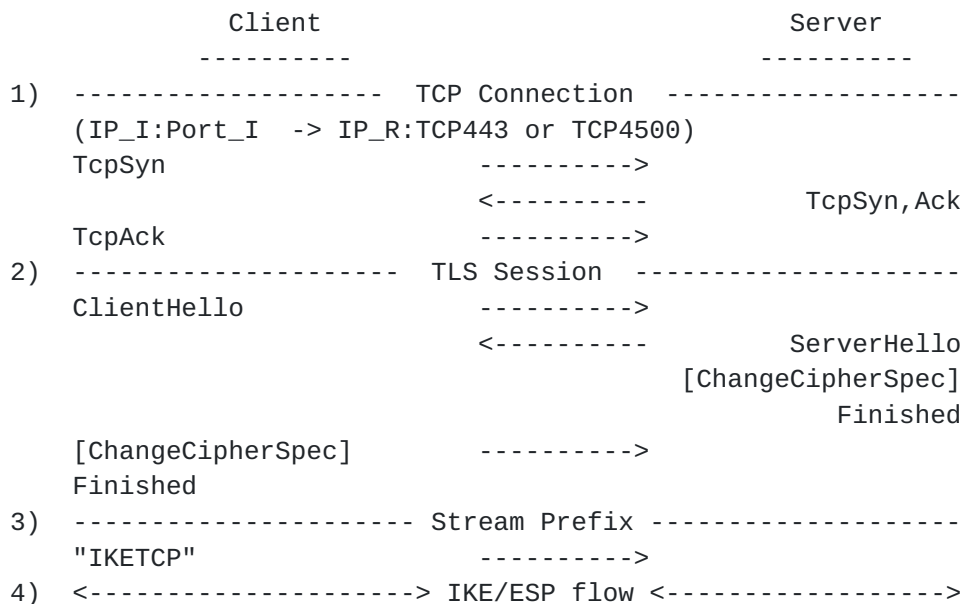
Client                                          Server
----------                                    ----------
1) -------------------- TCP Connection -------------------
(IP_I:Port_I  -> IP_R:TCP443 or TCP4500)
TcpSyn                  ---------->
                        <----------              TcpSyn,Ack
TcpAck                  ---------->
2) --------------------- TLS Session ---------------------
ClientHello             ---------->
                        <----------             ServerHello
                                         [ChangeCipherSpec]
                                                   Finished
[ChangeCipherSpec]      ---------->
Finished
3) --------------------- Stream Prefix --------------------
"IKETCP"                ---------->
4) <-------------------> IKE/ESP flow <------------------>